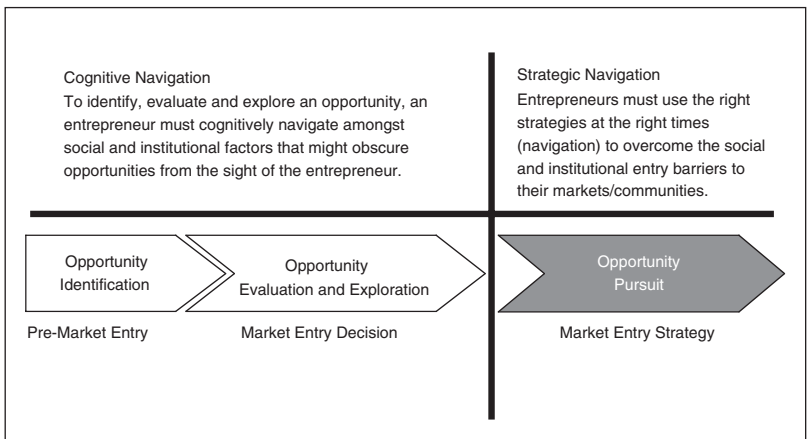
Cognitive Navigation
To identify, evaluate and explore an opportunity, an entrepreneur must cognitively navigate amongst social and institutional factors that might obscure opportunities from the sight of the entrepreneur.

Strategic Navigation
Entrepreneurs must use the right strategies at the right times (navigation) to overcome the social and institutional entry barriers to their markets/communities.

Opportunity Identification

Opportunity Evaluation and Exploration

Opportunity Pursuit

Pre-Market Entry

Market Entry Decision

Market Entry Strategy